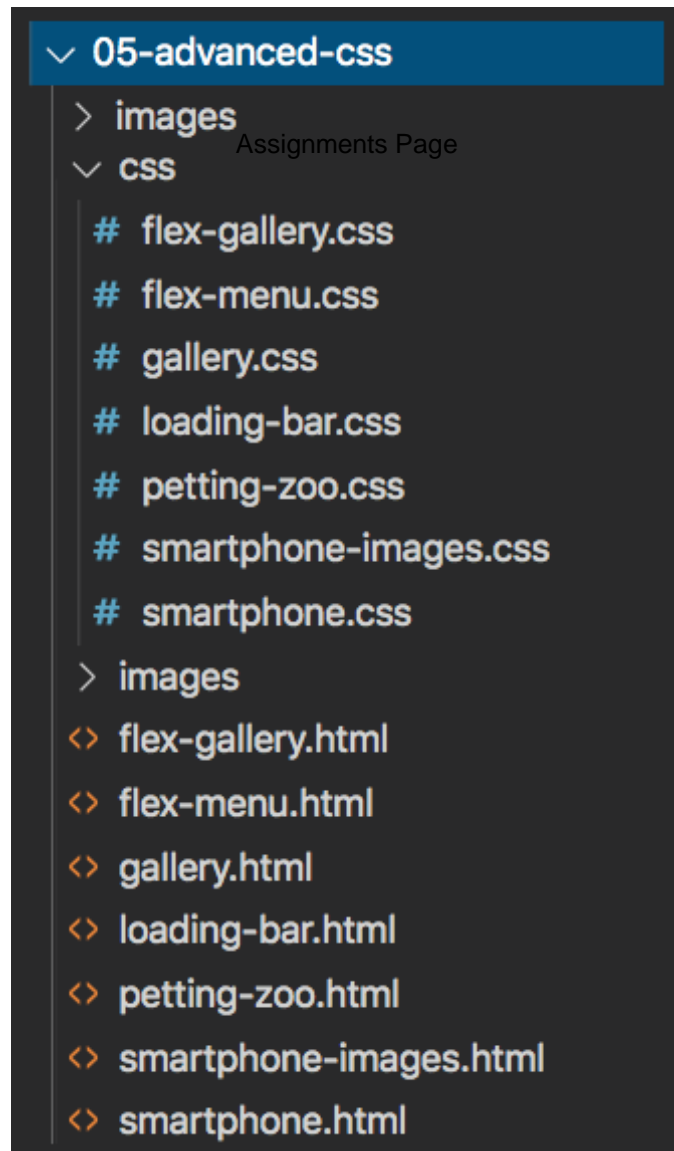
05-advanced-css

images

Assignments Page

css

flex-gallery.css

flex-menu.css

gallery.css

loading-bar.css

petting-zoo.css

smartphone-images.css

smartphone.css

images

flex-gallery.html

flex-menu.html

gallery.html

loading-bar.html

petting-zoo.html

smartphone-images.html

smartphone.html